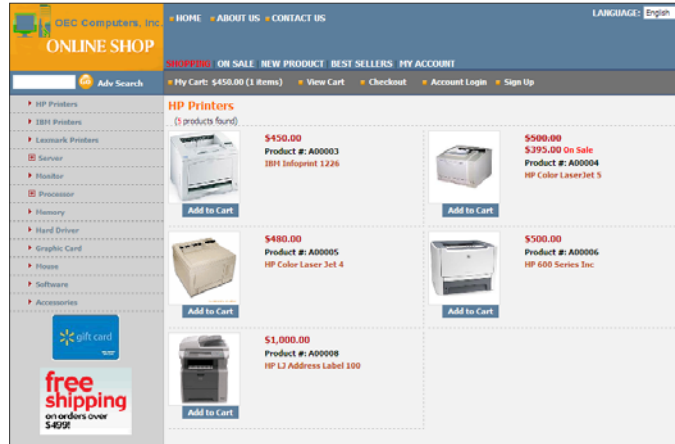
OEC Computers, Inc.
ONLINE SHOP

HOME ABOUT US CONTACT US

LANGUAGE: English

SHOPPING ON SALE NEW PRODUCT BEST SELLERS MY ACCOUNT

Adv Search

My Cart: $450.00 (1 items) View Cart Checkout Account Login Sign Up

HP Printers
IBM Printers
Lexmark Printers
Server
Monitor
Processor
Memory
Hard Driver
Graphic Card
Mouse
Software
Accessories

gift card

free shipping on orders over $49!

HP Printers
(5 products found)

$450.00
Product #: A00003
IBM Infoprint 1226
Add to Cart

$500.00
$395.00 On Sale
Product #: A00004
HP Color LaserJet 5
Add to Cart

$480.00
Product #: A00005
HP Color Laser Jet 4
Add to Cart

$500.00
Product #: A00006
HP 600 Series Inc
Add to Cart

$1,000.00
Product #: A00008
HP LJ Address Label 100
Add to Cart